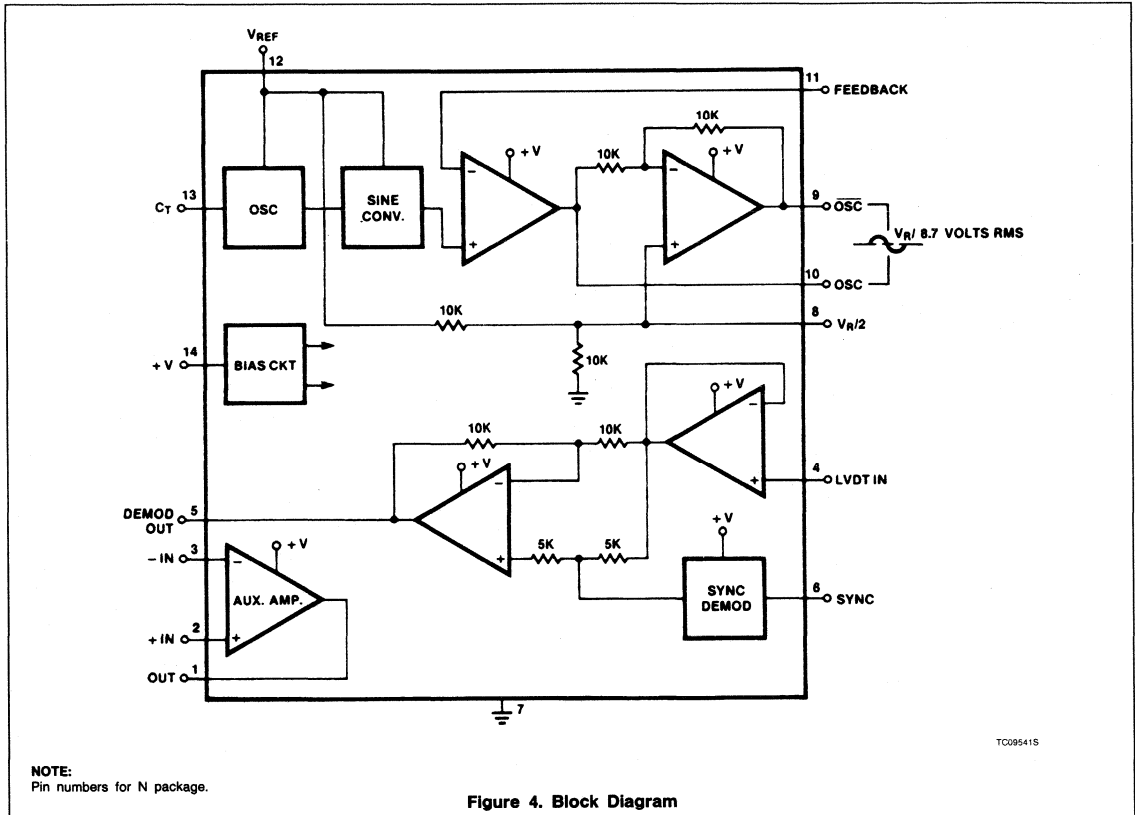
$V_{REF}$
12
11
FEEDBACK
10K
+V
10K
+V
13
$C_T$
OSC
SINE CONV.
9
$\overline{OSC}$
$V_R$/ 8.7 VOLTS RMS
10
OSC
10K
8
$V_R/2$
14
+V
BIAS CKT
10K
+V
10K
10K
+V
4
LVDT IN
DEMOD OUT
5
+V
–IN
3
AUX. AMP.
5K
5K
SYNC DEMOD
6
SYNC
+IN
2
OUT
1
7
TC09541S

NOTE:
Pin numbers for N package.

Figure 4. Block Diagram